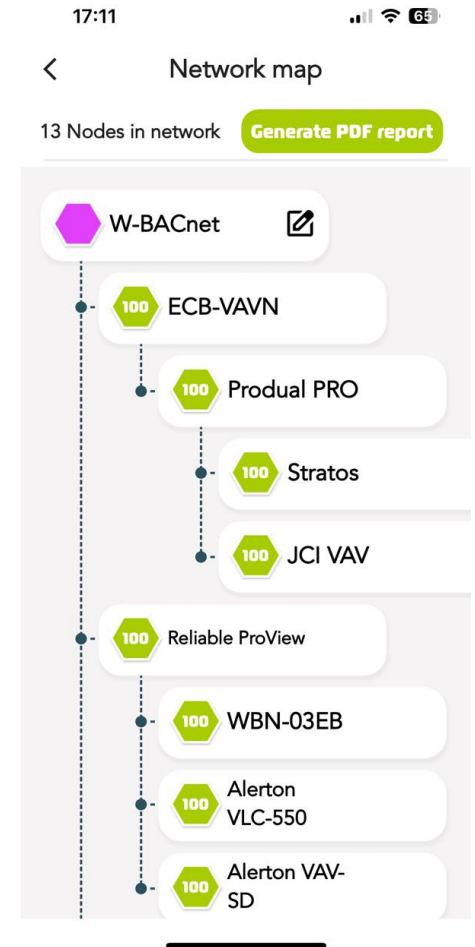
17:11

65

Network map

13 Nodes in network

Generate PDF report

W-BACnet

100 ECB-VAVN

100 Produal PRO

100 Stratos

100 JCI VAV

100 Reliable ProView

100 WBN-03EB

100 Alerton VLC-550

100 Alerton VAV-SD